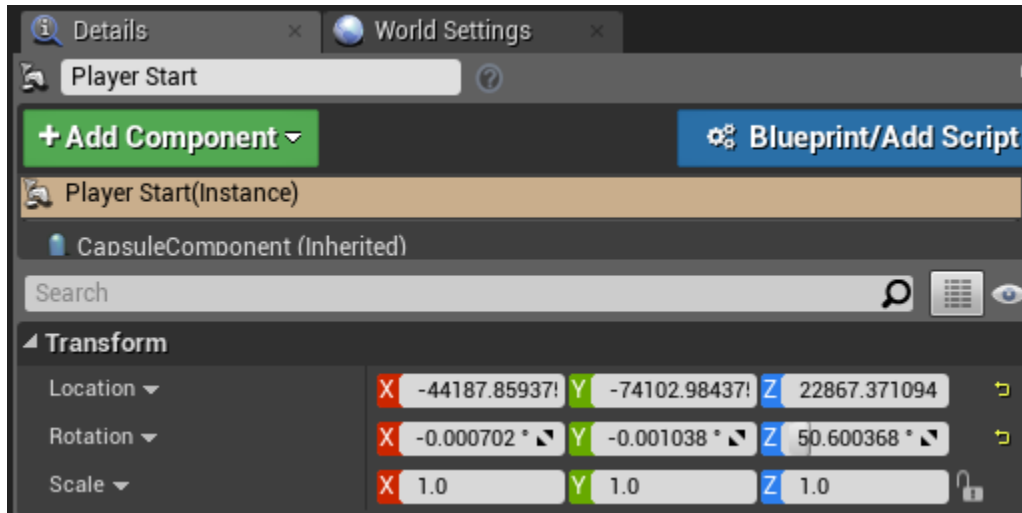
Details × World Settings ×

Player Start

+ Add Component ▾ Blueprint/Add Script

Player Start(Instance)

CapsuleComponent (Inherited)

Search

◢ Transform

| | | | |
|---|---|---|---|
| Location ▾ | X -44187.85937 | Y -74102.98437 | Z 22867.371094 |
| Rotation ▾ | X -0.000702 ° | Y -0.001038 ° | Z 50.600368 ° |
| Scale ▾ | X 1.0 | Y 1.0 | Z 1.0 |